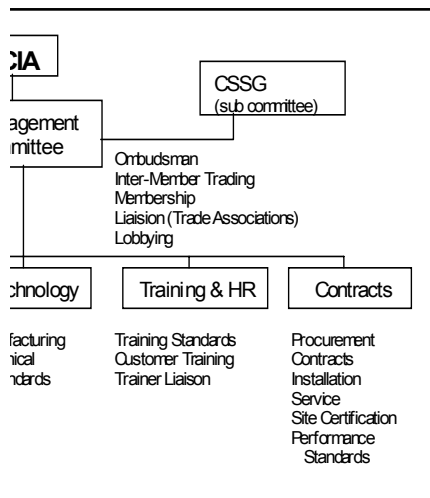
CIA

CSSG
(sub committee)

agement
mittee

Ombudsman
Inter-Member Trading
Membership
Liaision (Trade Associations)
Lobbying

chnology

Training & HR

Contracts

facturing
nical
ndards

Training Standards
Customer Training
Trainer Liaison

Procurement
Contracts
Installation
Service
Site Certification
Performance
Standards